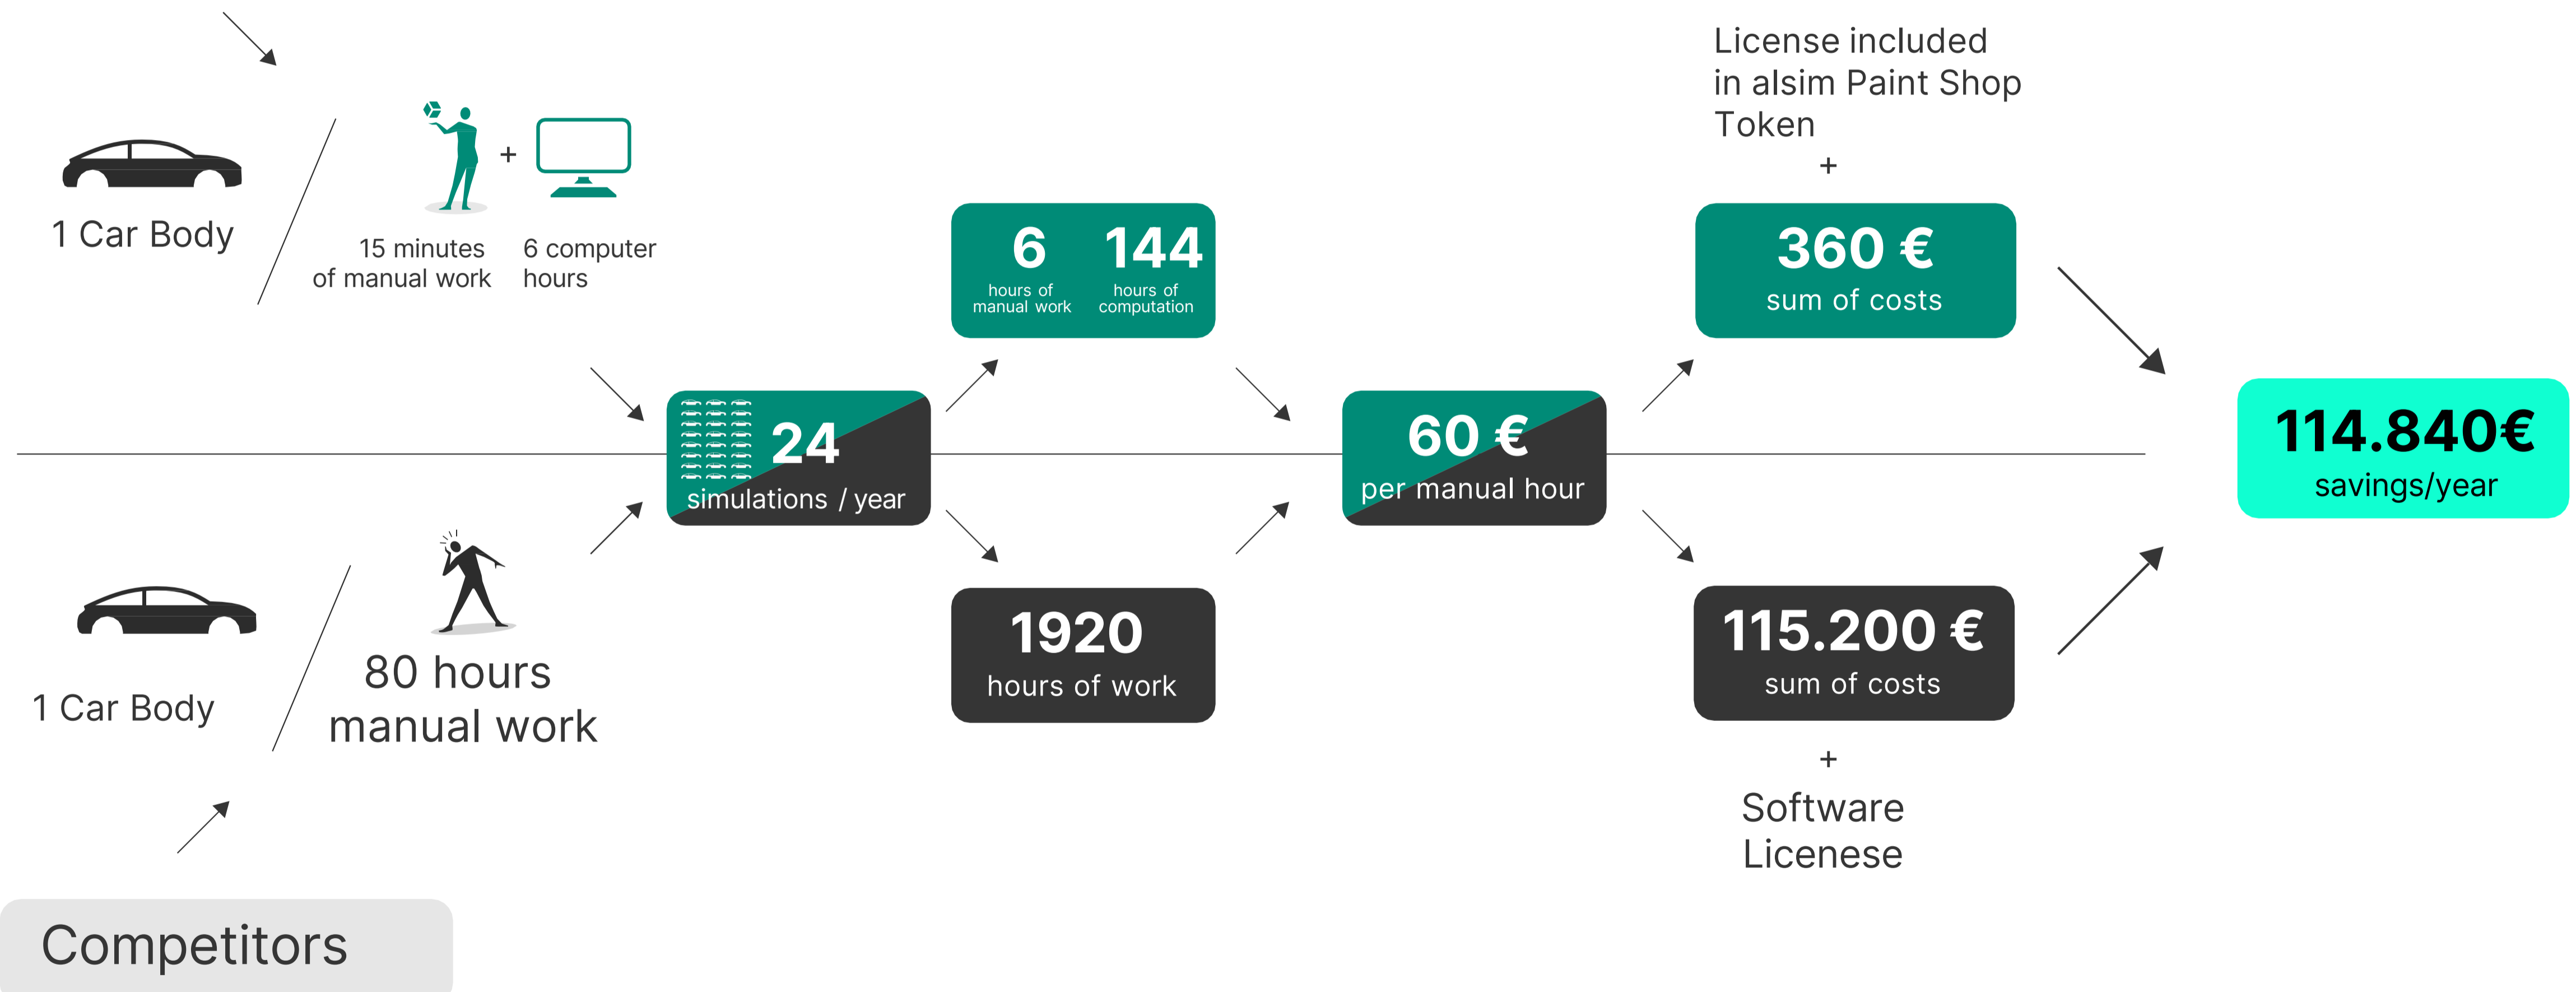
1 Car Body

15 minutes of manual work

+

6 computer hours

License included in alsim Paint Shop Token

+

6
hours of manual work

144
hours of computation

360 €
sum of costs

24
simulations / year

60 €
per manual hour

114.840€
savings/year

1 Car Body

80 hours manual work

1920
hours of work

115.200 €
sum of costs

+

Software Licenese

Competitors